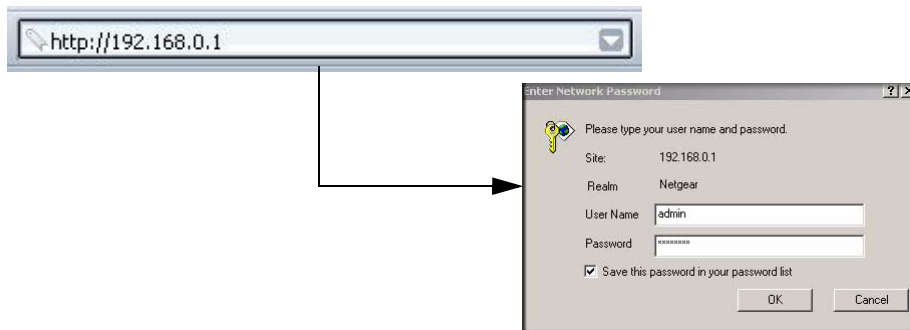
http://192.168.0.1

Enter Network Password

?

Please type your user name and password.

Site: 192.168.0.1

Realm Netgear

User Name admin

Password ********

Save this password in your password list

OK

Cancel